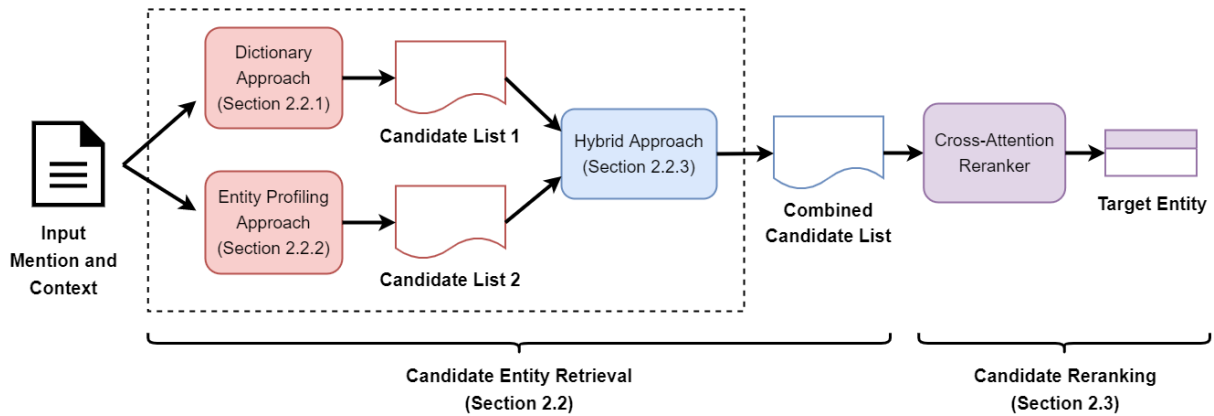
Input Mention and Context

Dictionary Approach (Section 2.2.1)

Candidate List 1

Entity Profiling Approach (Section 2.2.2)

Candidate List 2

Hybrid Approach (Section 2.2.3)

Combined Candidate List

Cross-Attention Reranker

Target Entity

Candidate Entity Retrieval (Section 2.2)

Candidate Reranking (Section 2.3)